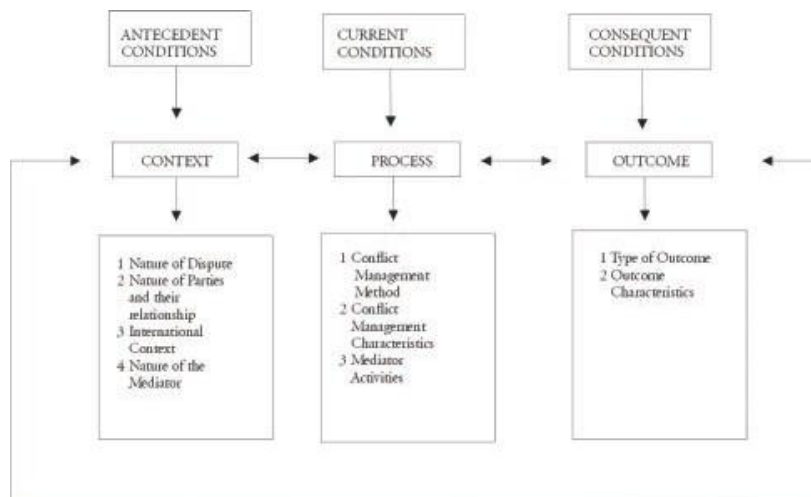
ANTECEDENT CONDITIONS

CURRENT CONDITIONS

CONSEQUENT CONDITIONS

CONTEXT

PROCESS

OUTCOME

1 Nature of Dispute
2 Nature of Parties and their relationship
3 International Context
4 Nature of the Mediator

1 Conflict Management Method
2 Conflict Management Characteristics
3 Mediator Activities

1 Type of Outcome
2 Outcome Characteristics